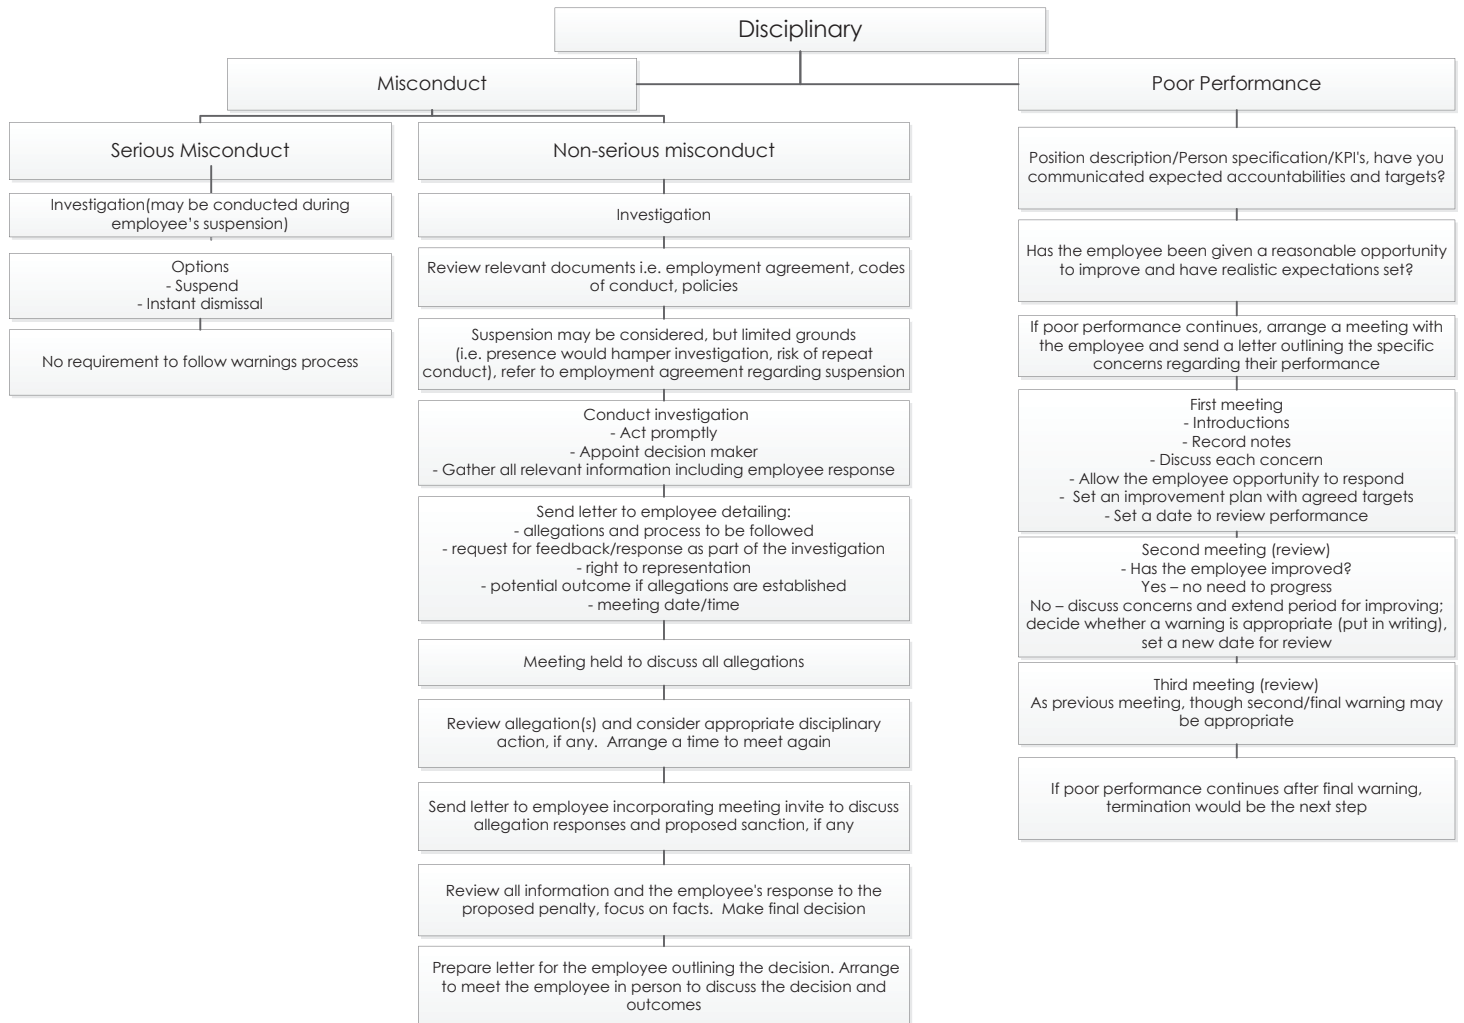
Disciplinary

Misconduct

Serious Misconduct

Investigation(may be conducted during employee's suspension)

Options
- Suspend
- Instant dismissal

No requirement to follow warnings process

Non-serious misconduct

Investigation

Review relevant documents i.e. employment agreement, codes of conduct, policies

Suspension may be considered, but limited grounds (i.e. presence would hamper investigation, risk of repeat conduct), refer to employment agreement regarding suspension

Conduct investigation
- Act promptly
- Appoint decision maker
- Gather all relevant information including employee response

Send letter to employee detailing:
- allegations and process to be followed
- request for feedback/response as part of the investigation
- right to representation
- potential outcome if allegations are established
- meeting date/time

Meeting held to discuss all allegations

Review allegation(s) and consider appropriate disciplinary action, if any. Arrange a time to meet again

Send letter to employee incorporating meeting invite to discuss allegation responses and proposed sanction, if any

Review all information and the employee's response to the proposed penalty, focus on facts. Make final decision

Prepare letter for the employee outlining the decision. Arrange to meet the employee in person to discuss the decision and outcomes

Poor Performance

Position description/Person specification/KPI's, have you communicated expected accountabilities and targets?

Has the employee been given a reasonable opportunity to improve and have realistic expectations set?

If poor performance continues, arrange a meeting with the employee and send a letter outlining the specific concerns regarding their performance

First meeting
- Introductions
- Record notes
- Discuss each concern
- Allow the employee opportunity to respond
- Set an improvement plan with agreed targets
- Set a date to review performance

Second meeting (review)
- Has the employee improved?
Yes – no need to progress
No – discuss concerns and extend period for improving; decide whether a warning is appropriate (put in writing), set a new date for review

Third meeting (review)
As previous meeting, though second/final warning may be appropriate

If poor performance continues after final warning, termination would be the next step